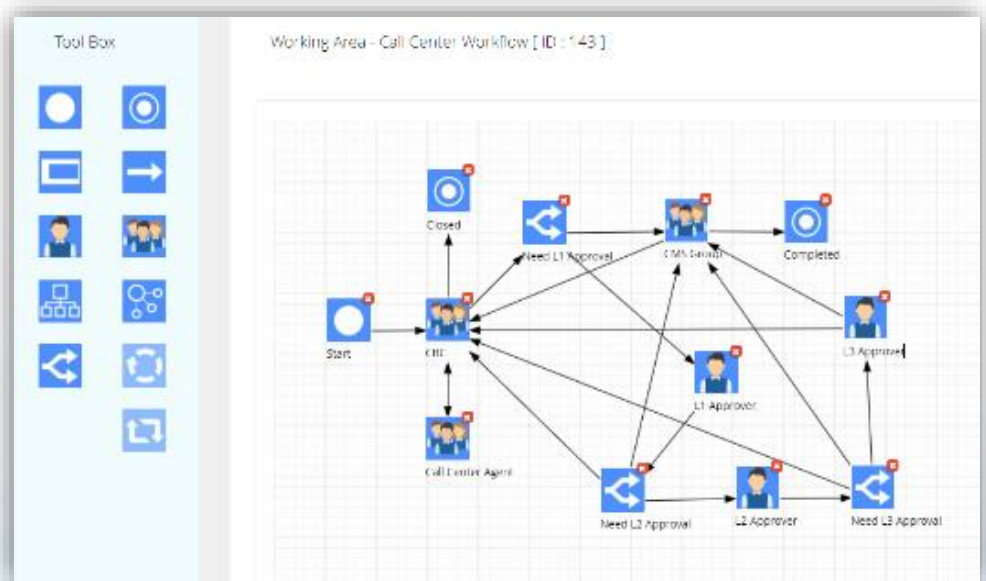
Tool Box

Working Area - Call Center Workflow [ ID : 143 ]

Closed

Need L1 Approval

CMS Group

Completed

Start

CBC

L3 Approver

L1 Approver

Call Center Agent

Need L2 Approval

L2 Approver

Need L3 Approval